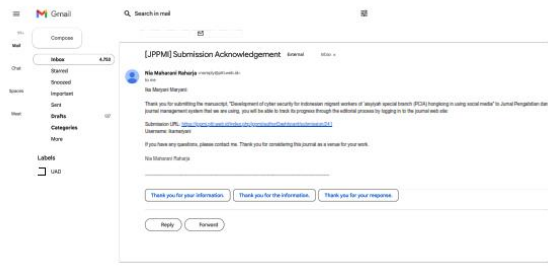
Gmail
Search in mail
Mail
Chat
Spaces
Meet
Compose
Inbox 4,753
Starred
Snoozed
Important
Sent
Drafts
Categories
More
Labels
UAD
[JPPMI] Submission Acknowledgement External Inbox
Nia Maharani Raharja <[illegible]>
to me
Ibu Maryani Maryani:
Thank you for submitting the manuscript, "Development of cyber security for Indonesian migrant workers of 'aisyiyah special branch (PCIA) hongkong in using social media" to Jurnal Pengabdian dan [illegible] journal management system that we are using, you will be able to track its progress through the editorial process by logging in to the journal web site:
Submission URL: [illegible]
Username: ikamaryani
If you have any questions, please contact me. Thank you for considering this journal as a venue for your work.
Nia Maharani Raharja
Thank you for your information.
Thank you for the information.
Thank you for your response.
Reply
Forward